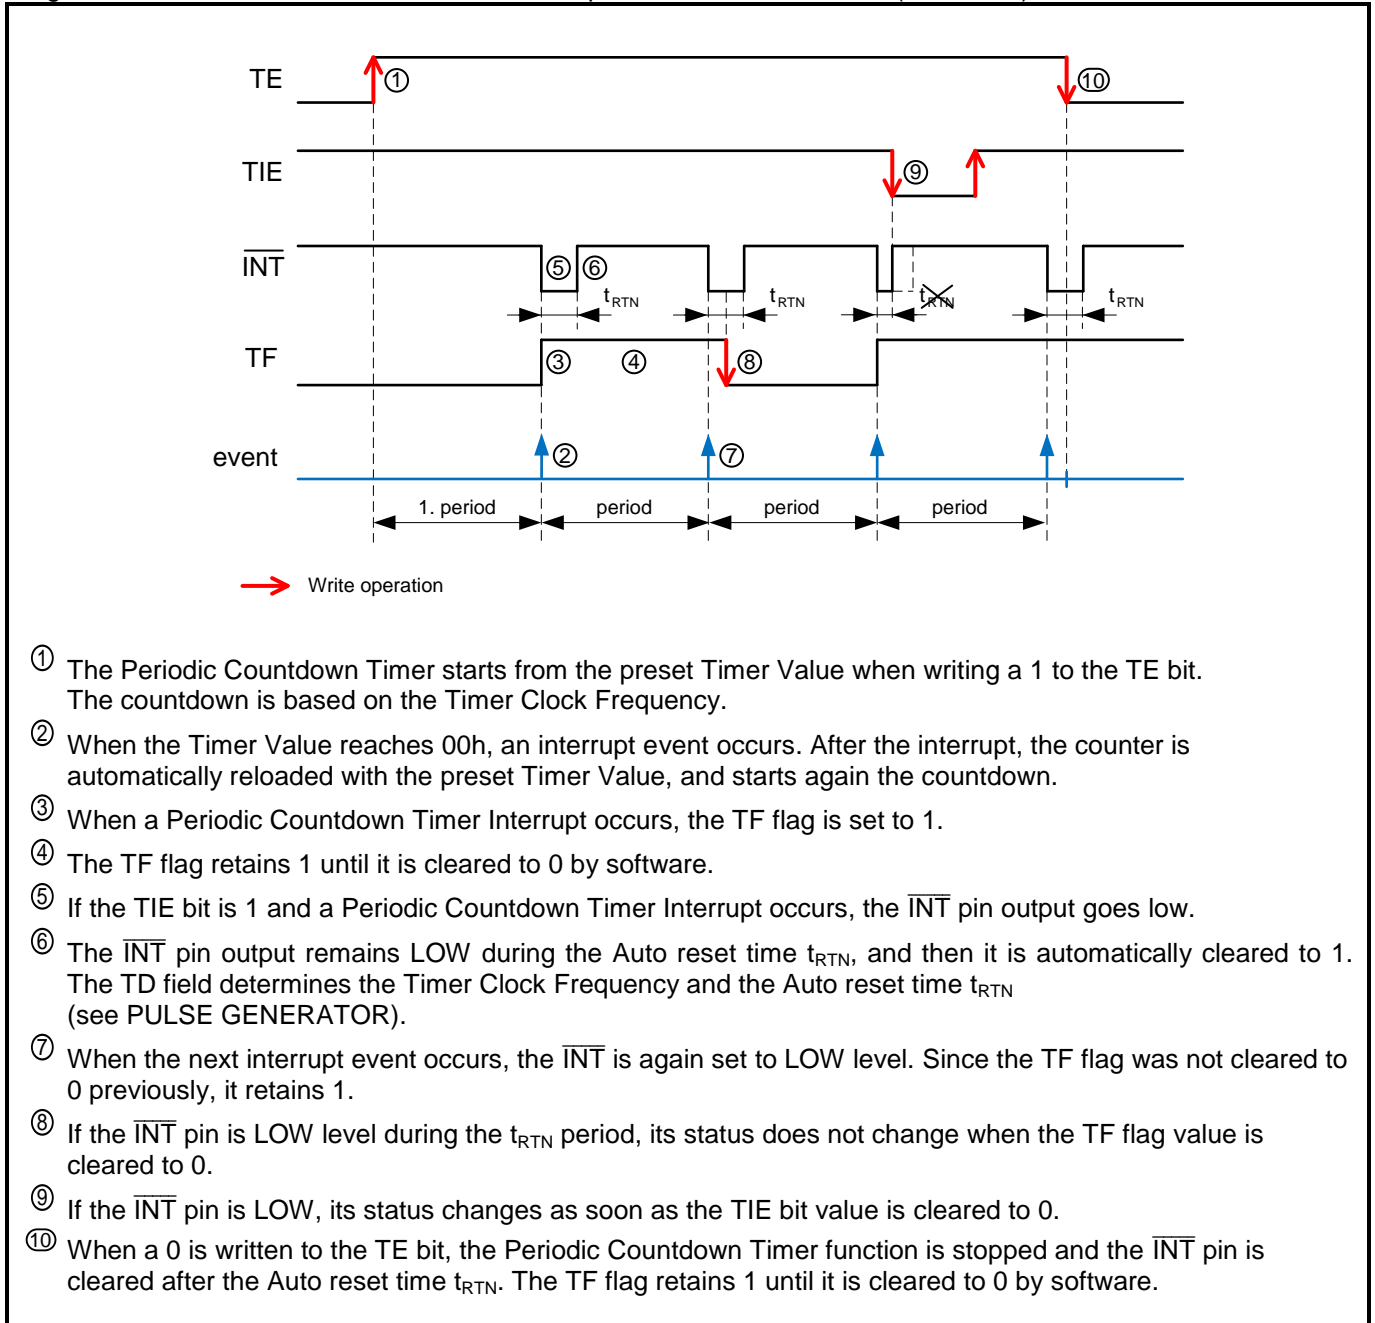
TE
①
⑩
TIE
⑨
$\overline{INT}$
⑤ ⑥
$t_{RTN}$
$t_{RTN}$
$t_{RTN}$
$t_{RTN}$
TF
③ ④ ⑧
event
② ⑦
1. period
period
period
period

Write operation

① The Periodic Countdown Timer starts from the preset Timer Value when writing a 1 to the TE bit. The countdown is based on the Timer Clock Frequency.

② When the Timer Value reaches 00h, an interrupt event occurs. After the interrupt, the counter is automatically reloaded with the preset Timer Value, and starts again the countdown.

③ When a Periodic Countdown Timer Interrupt occurs, the TF flag is set to 1.

④ The TF flag retains 1 until it is cleared to 0 by software.

⑤ If the TIE bit is 1 and a Periodic Countdown Timer Interrupt occurs, the $\overline{INT}$ pin output goes low.

⑥ The $\overline{INT}$ pin output remains LOW during the Auto reset time $t_{RTN}$, and then it is automatically cleared to 1. The TD field determines the Timer Clock Frequency and the Auto reset time $t_{RTN}$ (see PULSE GENERATOR).

⑦ When the next interrupt event occurs, the $\overline{INT}$ is again set to LOW level. Since the TF flag was not cleared to 0 previously, it retains 1.

⑧ If the $\overline{INT}$ pin is LOW level during the $t_{RTN}$ period, its status does not change when the TF flag value is cleared to 0.

⑨ If the $\overline{INT}$ pin is LOW, its status changes as soon as the TIE bit value is cleared to 0.

⑩ When a 0 is written to the TE bit, the Periodic Countdown Timer function is stopped and the $\overline{INT}$ pin is cleared after the Auto reset time $t_{RTN}$. The TF flag retains 1 until it is cleared to 0 by software.